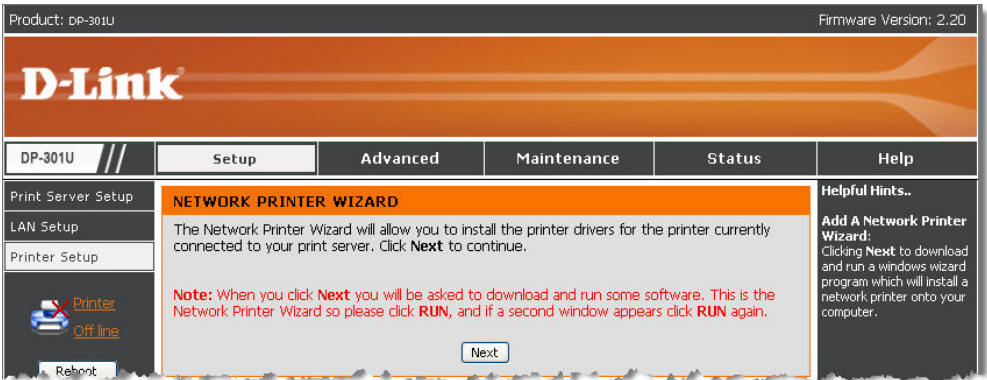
Product: DP-301U

Firmware Version: 2.20

D-Link

DP-301U

Setup

Advanced

Maintenance

Status

Help

Print Server Setup

LAN Setup

Printer Setup

Printer Off line

Reboot

NETWORK PRINTER WIZARD

The Network Printer Wizard will allow you to install the printer drivers for the printer currently connected to your print server. Click Next to continue.

Note: When you click Next you will be asked to download and run some software. This is the Network Printer Wizard so please click RUN, and if a second window appears click RUN again.

Next

Helpful Hints..

Add A Network Printer Wizard:
Clicking Next to download and run a windows wizard program which will install a network printer onto your computer.